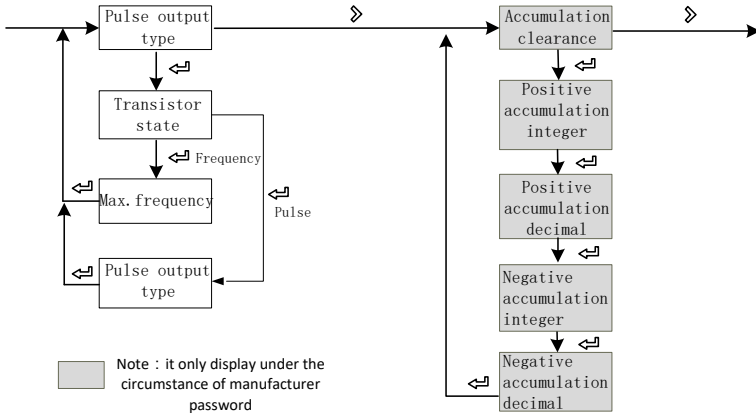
Pulse output type

Transistor state

Frequency

Max. frequency

Pulse

Pulse output type

Accumulation clearance

Positive accumulation integer

Positive accumulation decimal

Negative accumulation integer

Negative accumulation decimal

Note：it only display under the circumstance of manufacturer password